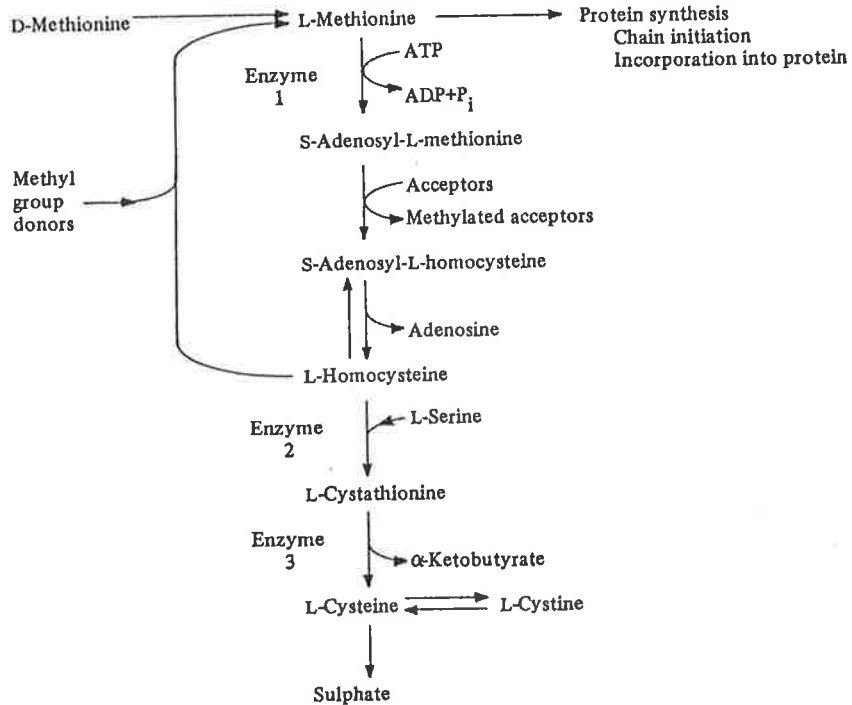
D-Methionine

L-Methionine

Protein synthesis
Chain initiation
Incorporation into protein

ATP

Enzyme 1

ADP+$P_i$

S-Adenosyl-L-methionine

Methyl group donors

Acceptors

Methylated acceptors

S-Adenosyl-L-homocysteine

Adenosine

L-Homocysteine

Enzyme 2

L-Serine

L-Cystathionine

Enzyme 3

α-Ketobutyrate

L-Cysteine

L-Cystine

Sulphate